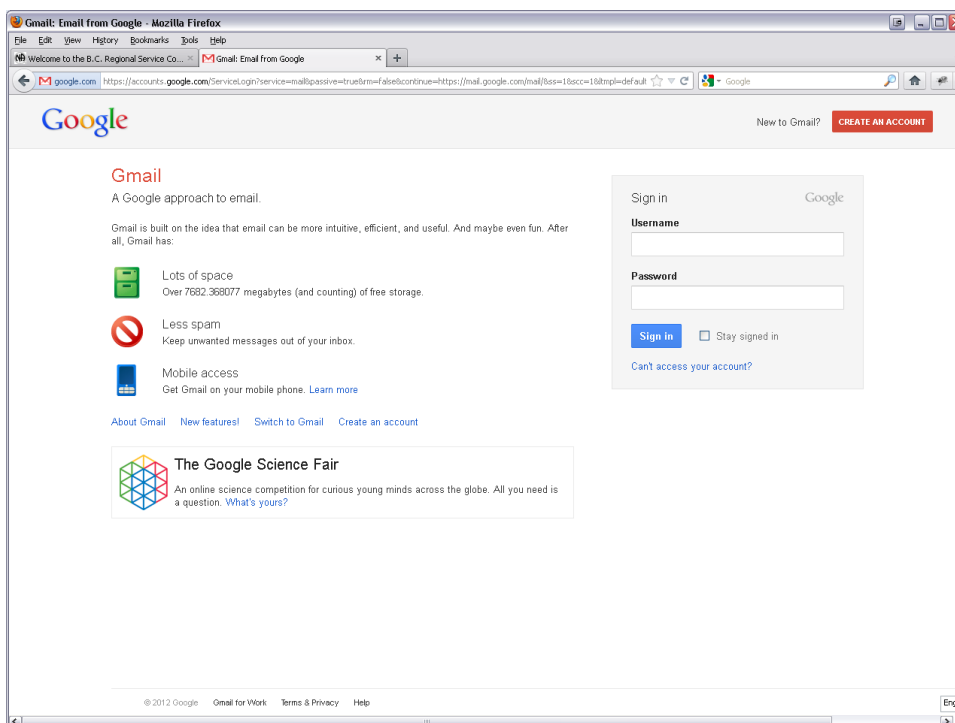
Gmail: Email from Google - Mozilla Firefox

File Edit View History Bookmarks Tools Help

Welcome to the B.C. Regional Service Co... ×
Gmail: Email from Google ×
+

google.com https://accounts.google.com/ServiceLogin?service=mail&passive=true&rm=false&continue=https://mail.google.com/mail/&ss=1&scc=1&ltmpl=default

Google

Google

New to Gmail? CREATE AN ACCOUNT

Gmail

A Google approach to email.

Gmail is built on the idea that email can be more intuitive, efficient, and useful. And maybe even fun. After all, Gmail has:

Lots of space
Over 7682.368077 megabytes (and counting) of free storage.

Less spam
Keep unwanted messages out of your inbox.

Mobile access
Get Gmail on your mobile phone. Learn more

About Gmail New features! Switch to Gmail Create an account

The Google Science Fair
An online science competition for curious young minds across the globe. All you need is a question. What's yours?

Sign in Google

Username

Password

Sign in Stay signed in

Can't access your account?

© 2012 Google Gmail for Work Terms & Privacy Help

Eng